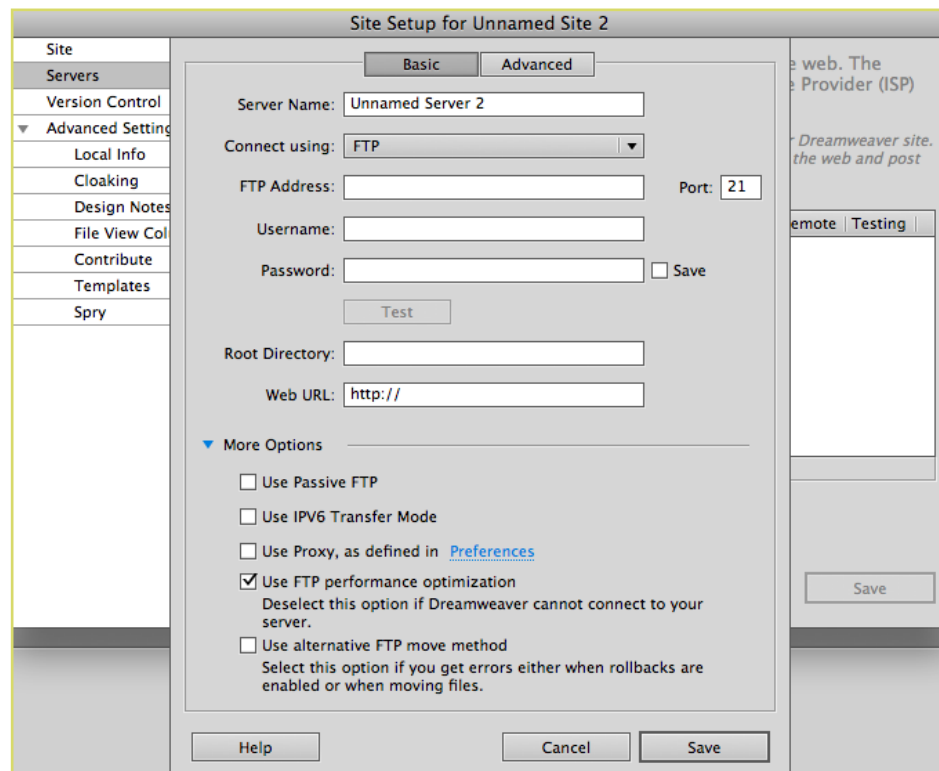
Site Setup for Unnamed Site 2

Site
Servers
Version Control
Advanced Setting
Local Info
Cloaking
Design Notes
File View Col
Contribute
Templates
Spry

e web. The
e Provider (ISP)

r Dreamweaver site.
the web and post

emote | Testing

Save

Basic | Advanced

Server Name: Unnamed Server 2

Connect using: FTP

FTP Address:

Port: 21

Username:

Password:

Save

Test

Root Directory:

Web URL: http://

More Options

Use Passive FTP

Use IPV6 Transfer Mode

Use Proxy, as defined in Preferences

Use FTP performance optimization

Deselect this option if Dreamweaver cannot connect to your server.

Use alternative FTP move method

Select this option if you get errors either when rollbacks are enabled or when moving files.

Help

Cancel

Save